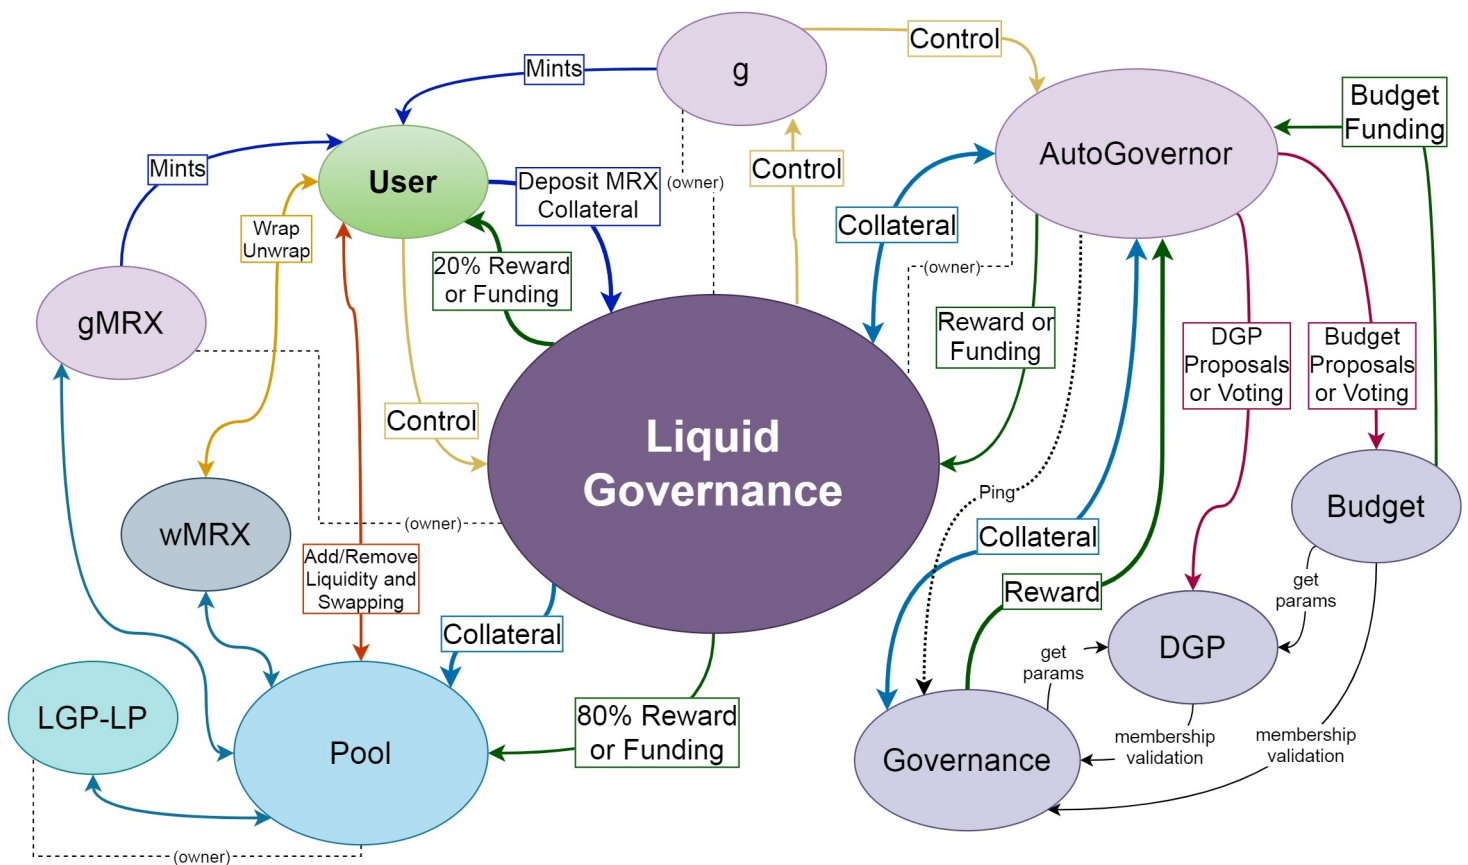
g

Control

Mints

Budget Funding

AutoGovernor

User

Mints

Deposit MRX Collateral

(owner)

Control

Collateral

Wrap Unwrap

20% Reward or Funding

(owner)

gMRX

Reward or Funding

DGP Proposals or Voting

Budget Proposals or Voting

Control

Liquid Governance

Ping

Budget

wMRX

(owner)

Collateral

Add/Remove Liquidity and Swapping

get params

Reward

Collateral

DGP

get params

LGP-LP

Pool

80% Reward or Funding

membership validation

membership validation

Governance

(owner)